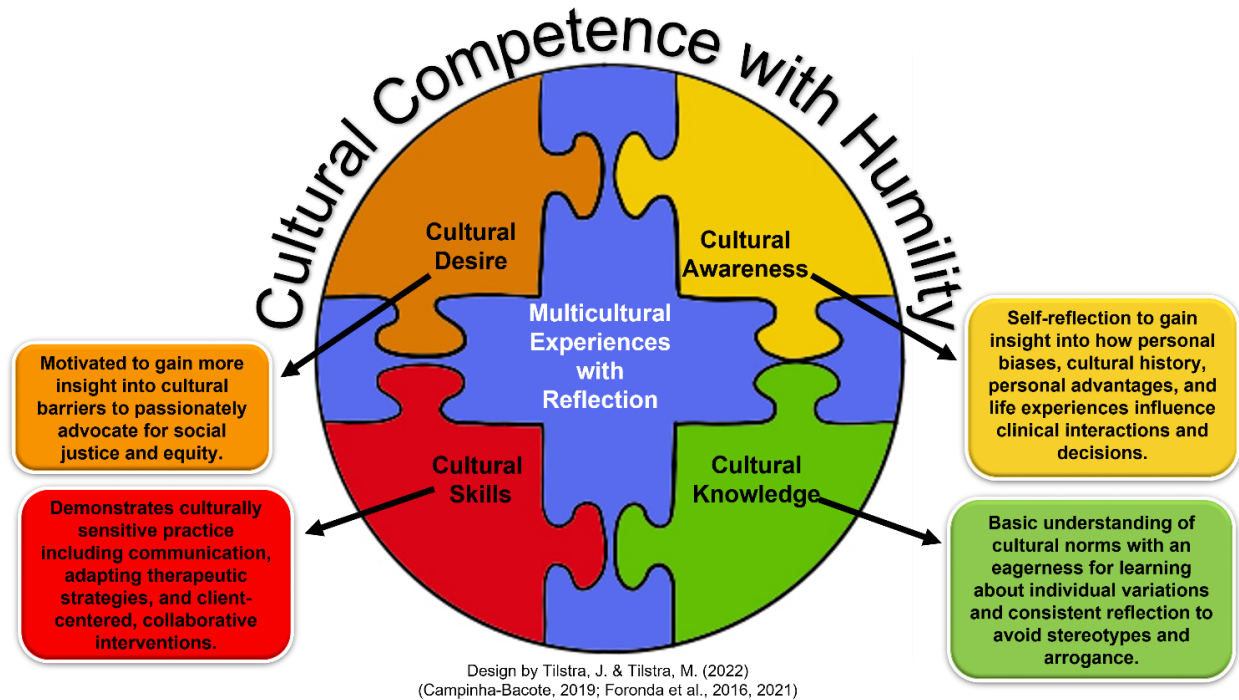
Cultural Competence with Humility

Cultural Desire

Cultural Awareness

Multicultural Experiences with Reflection

Cultural Skills

Cultural Knowledge

Motivated to gain more insight into cultural barriers to passionately advocate for social justice and equity.

Self-reflection to gain insight into how personal biases, cultural history, personal advantages, and life experiences influence clinical interactions and decisions.

Demonstrates culturally sensitive practice including communication, adapting therapeutic strategies, and client-centered, collaborative interventions.

Basic understanding of cultural norms with an eagerness for learning about individual variations and consistent reflection to avoid stereotypes and arrogance.

Design by Tilstra, J. & Tilstra, M. (2022)
(Campinha-Bacote, 2019; Foronda et al., 2016, 2021)